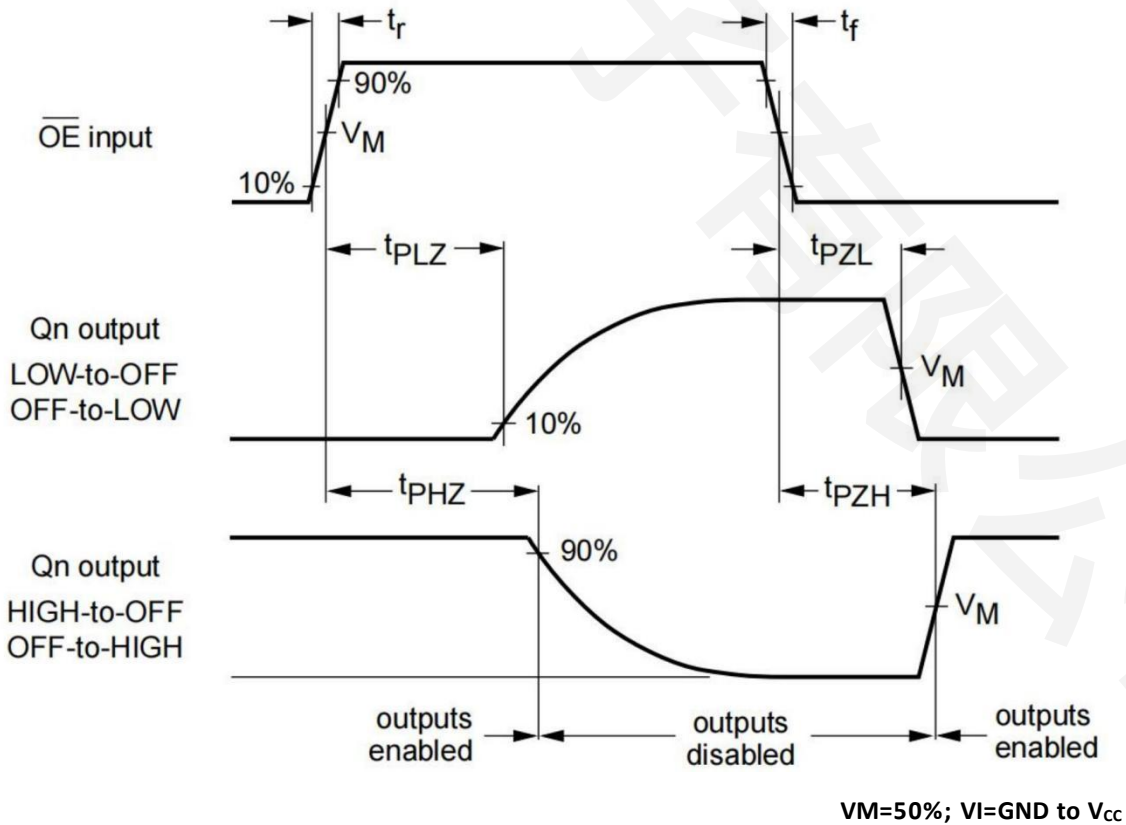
$t_r$

$t_f$

90%

$\overline{OE}$ input

$V_M$

10%

$t_{PLZ}$

$t_{PZL}$

Qn output
LOW-to-OFF
OFF-to-LOW

$V_M$

10%

$t_{PHZ}$

$t_{PZH}$

Qn output
HIGH-to-OFF
OFF-to-HIGH

90%

$V_M$

outputs enabled

outputs disabled

outputs enabled

VM=50%; VI=GND to $V_{CC}$